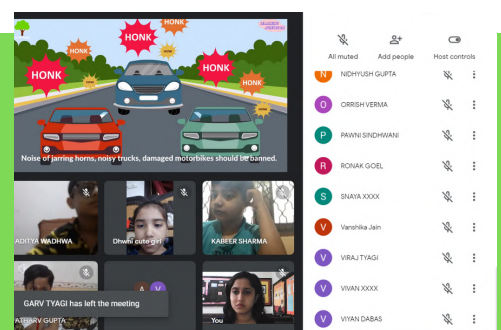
HONK
HONK
HONK
HONK
HONK
HONK

Noise of jarring horns, noisy trucks, damaged motorbikes should be banned.

ADITYA WADHWA
Dhwni cute girl
KABEER SHARMA
GARV TYAGI has left the meeting
ATHARV GUPTA
A
You

All muted
Add people
Host controls

N NIDHYUSH GUPTA
O ORRISH VERMA
P PAWNI SINDHWANI
R RONAK GOEL
S SNAYA XXXX
V Vanshika Jain
V VIRAJ TYAGI
V VIVAN XXXX
V VIYAN DABAS